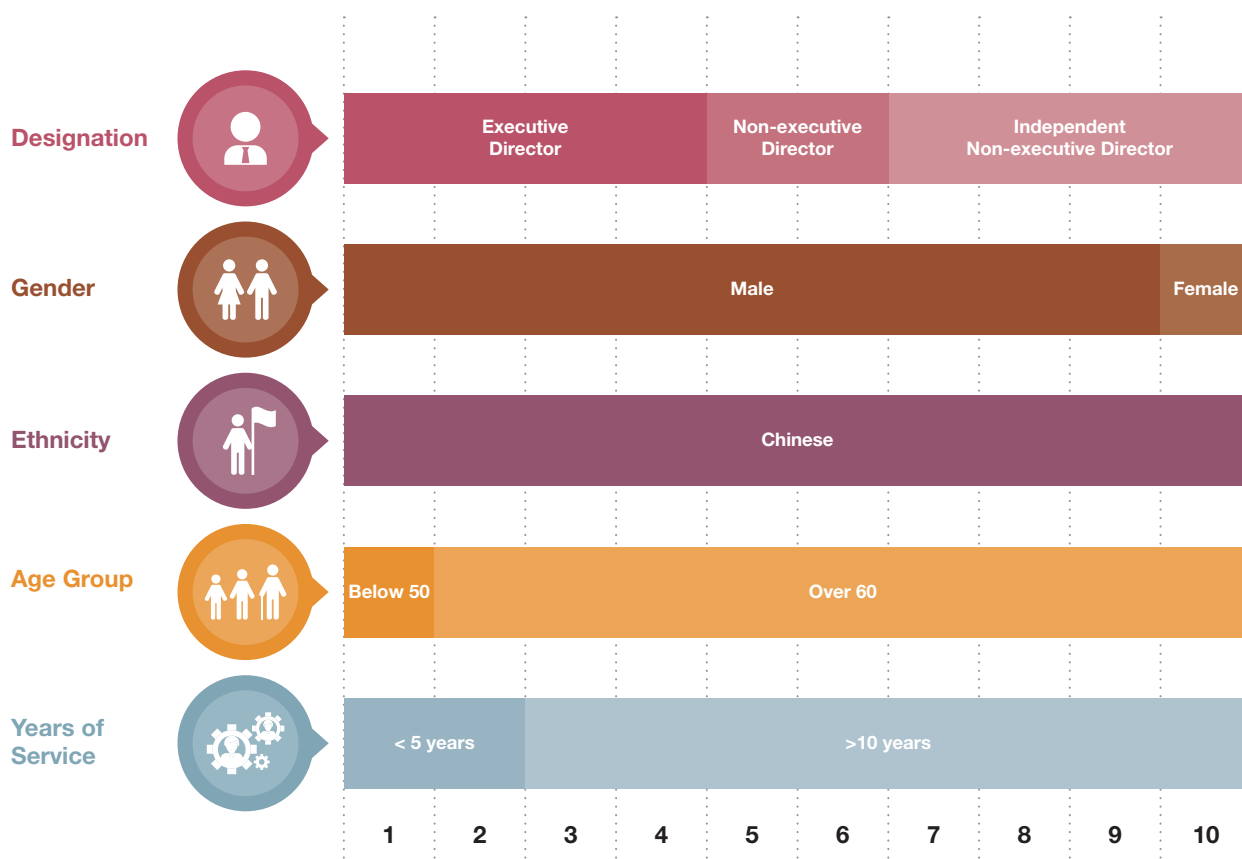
Designation
Executive Director
Non-executive Director
Independent Non-executive Director

Gender
Male
Female

Ethnicity
Chinese

Age Group
Below 50
Over 60

Years of Service
< 5 years
>10 years

1 2 3 4 5 6 7 8 9 10